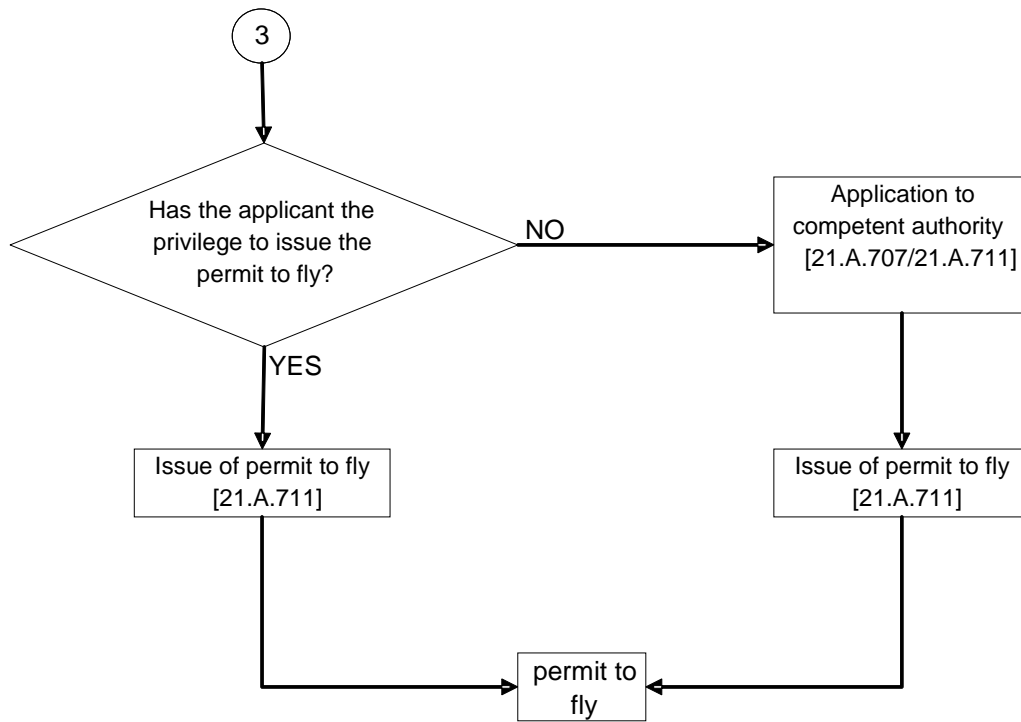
3

Has the applicant the privilege to issue the permit to fly?

NO

Application to competent authority [21.A.707/21.A.711]

YES

Issue of permit to fly [21.A.711]

Issue of permit to fly [21.A.711]

permit to fly